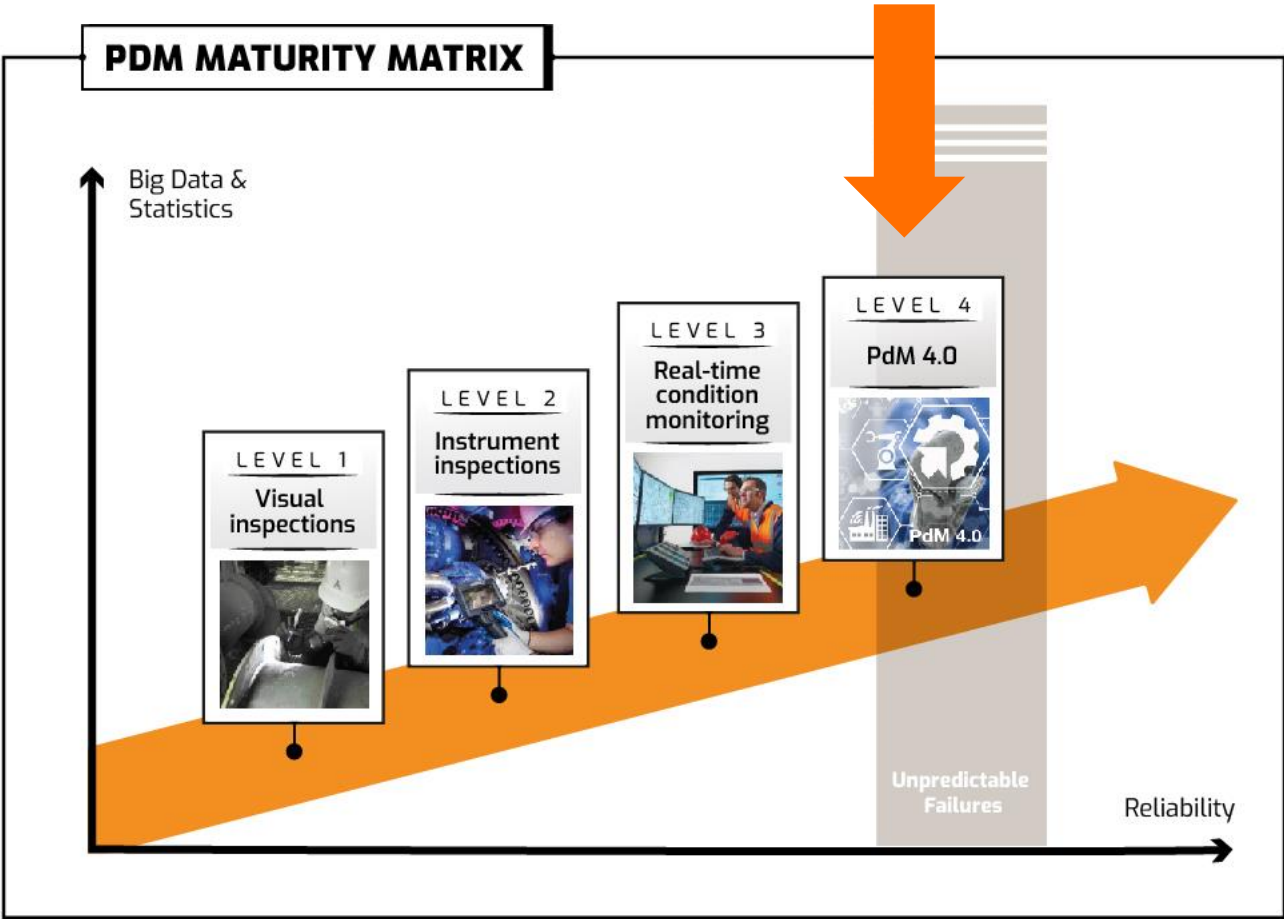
PDM MATURITY MATRIX

Big Data & Statistics

LEVEL 1
Visual inspections

LEVEL 2
Instrument inspections

LEVEL 3
Real-time condition monitoring

LEVEL 4
PdM 4.0

PdM 4.0

Unpredictable Failures

Reliability